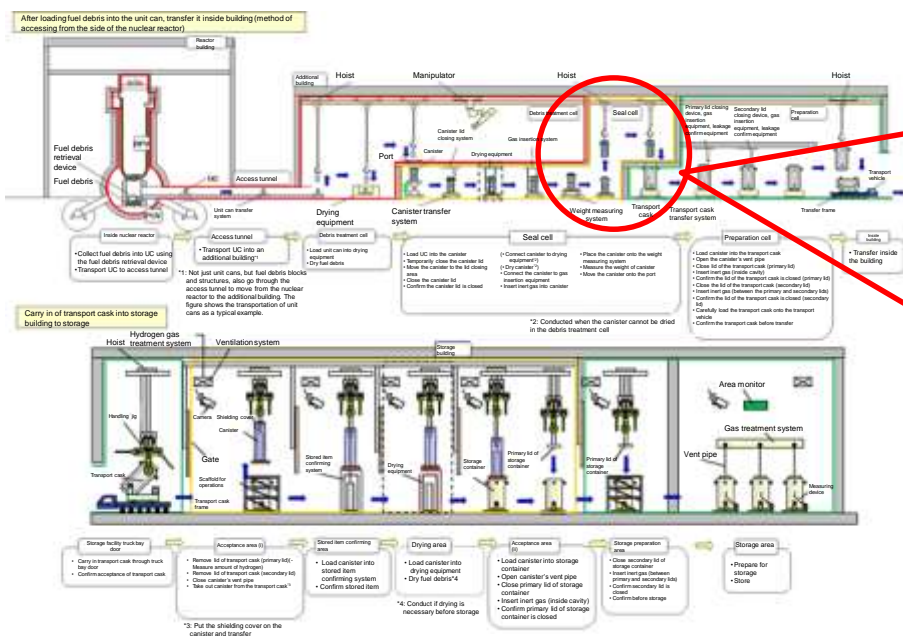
After loading fuel debris into the unit can, transfer it inside building (method of accessing from the side of the nuclear reactor)

Reactor building

Additional building

Hoist

Manipulator

Hoist

Hoist

Debris treatment cell

Seal cell

Primary lid closing device, gas insertion equipment, leakage confirm equipment

Secondary lid closing device, gas insertion equipment, leakage confirm equipment

Preparation cell

Fuel debris retrieval device

Fuel debris

UC

Access tunnel

Port

Canister

Canister lid closing system

Drying equipment

Gas insertion system

Unit can transfer system

Drying equipment

Canister transfer system

Weight measuring system

Transport cask

Transport cask transfer system

Transport vehicle

Transfer frame

Inside nuclear reactor
• Collect fuel debris into UC using the fuel debris retrieval device
• Transport UC to access tunnel

Access tunnel
• Transport UC into an additional building*1

Debris treatment cell
• Load unit can into drying equipment
• Dry fuel debris

*1: Not just unit cans, but fuel debris blocks and structures, also go through the access tunnel to move from the nuclear reactor to the additional building. The figure shows the transportation of unit cans as a typical example.

Seal cell
• Load UC into the canister
• Temporarily close the canister lid
• Move the canister to the lid closing area
• Close the canister lid
• Confirm the canister lid is closed
(• Connect canister to drying equipment*2)
(• Dry canister*2)
• Connect the canister to gas insertion equipment
• Insert inert gas into canister
• Place the canister onto the weight measuring system
• Measure the weight of canister
• Move the canister onto the port

Preparation cell
• Load canister into the transport cask
• Open the canister's vent pipe
• Close lid of the transport cask (primary lid)
• Insert inert gas (inside cavity)
• Confirm the lid of the transport cask is closed (primary lid)
• Close the lid of the transport cask (secondary lid)
• Insert inert gas (between the primary and secondary lids)
• Confirm the lid of the transport cask is closed (secondary lid)
• Carefully load the transport cask onto the transport vehicle
• Confirm the transport cask before transfer

Inside building
• Transfer inside the building

*2: Conducted when the canister cannot be dried in the debris treatment cell

Carry in of transport cask into storage building to storage

Hoist

Hydrogen gas treatment system

Ventilation system

Storage building

Area monitor

Gas treatment system

Vent pipe

Measuring device

Handling jig

Camera

Shielding cover

Canister

Gate

Transport cask

Scaffold for operations

Transport cask frame

Stored item confirming system

Drying equipment

Storage container

Primary lid of storage container

Primary lid of storage container

Storage facility truck bay door
• Carry in transport cask through truck bay door
• Confirm acceptance of transport cask

Acceptance area (I)
• Remove lid of transport cask (primary lid) - Measure amount of hydrogen)
• Remove lid of transport cask (secondary lid)
• Close canister's vent pipe
• Take out canister from the transport cask*3

Stored item confirming area
• Load canister into stored item confirming system
• Confirm stored item

Drying area
• Load canister into drying equipment
• Dry fuel debris*4

Acceptance area (II)
• Load canister into storage container
• Open canister's vent pipe
• Close primary lid of storage container
• Insert inert gas (inside cavity)
• Confirm primary lid of storage container is closed

Storage preparation area
• Close secondary lid of storage container
• Insert inert gas (between primary and secondary lids)
• Confirm secondary lid is closed
• Confirm before storage

Storage area
• Prepare for storage
• Store

*4: Conduct if drying is necessary before storage

*3: Put the shielding cover on the canister and transfer